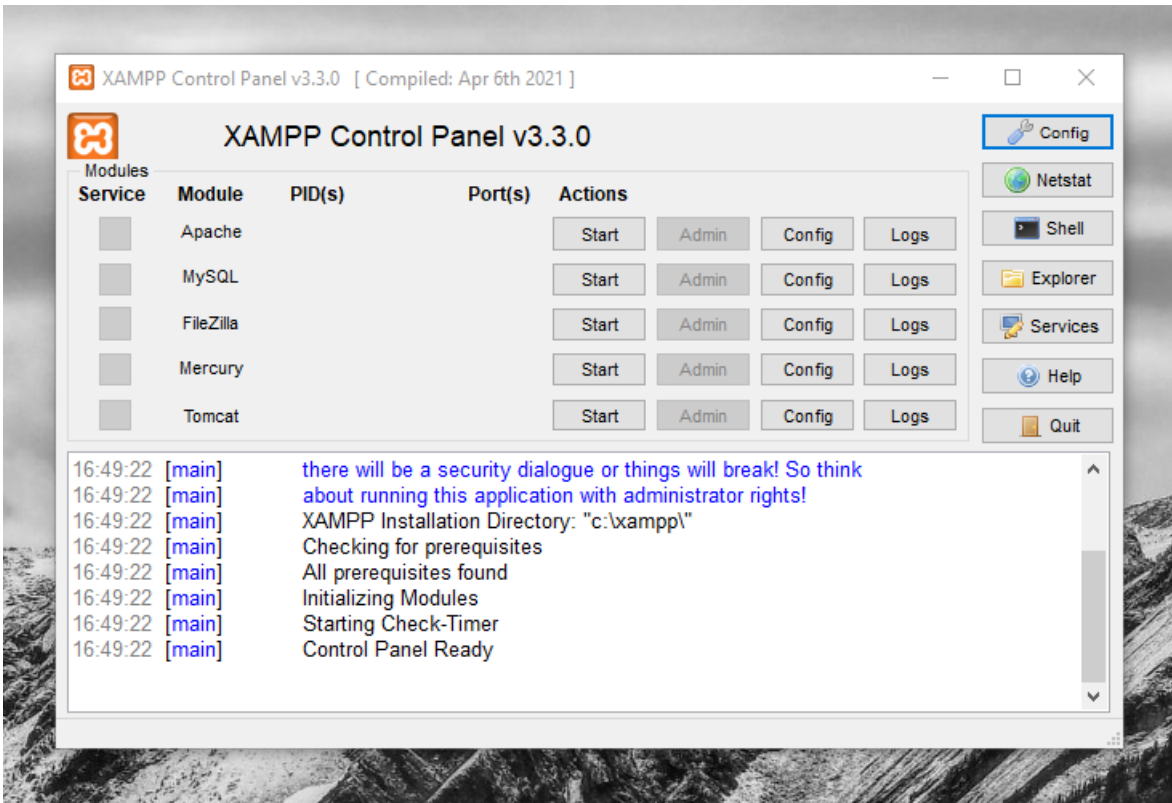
XAMPP Control Panel v3.3.0 [ Compiled: Apr 6th 2021 ]

XAMPP Control Panel v3.3.0

Config
Netstat
Shell
Explorer
Services
Help
Quit

Modules

| Service | Module | PID(s) | Port(s) | Actions | | | |
|---|---|---|---|---|---|---|---|
| | Apache | | | Start | Admin | Config | Logs |
| | MySQL | | | Start | Admin | Config | Logs |
| | FileZilla | | | Start | Admin | Config | Logs |
| | Mercury | | | Start | Admin | Config | Logs |
| | Tomcat | | | Start | Admin | Config | Logs |

16:49:22 [main] there will be a security dialogue or things will break! So think
16:49:22 [main] about running this application with administrator rights!
16:49:22 [main] XAMPP Installation Directory: "c:\xampp\"
16:49:22 [main] Checking for prerequisites
16:49:22 [main] All prerequisites found
16:49:22 [main] Initializing Modules
16:49:22 [main] Starting Check-Timer
16:49:22 [main] Control Panel Ready